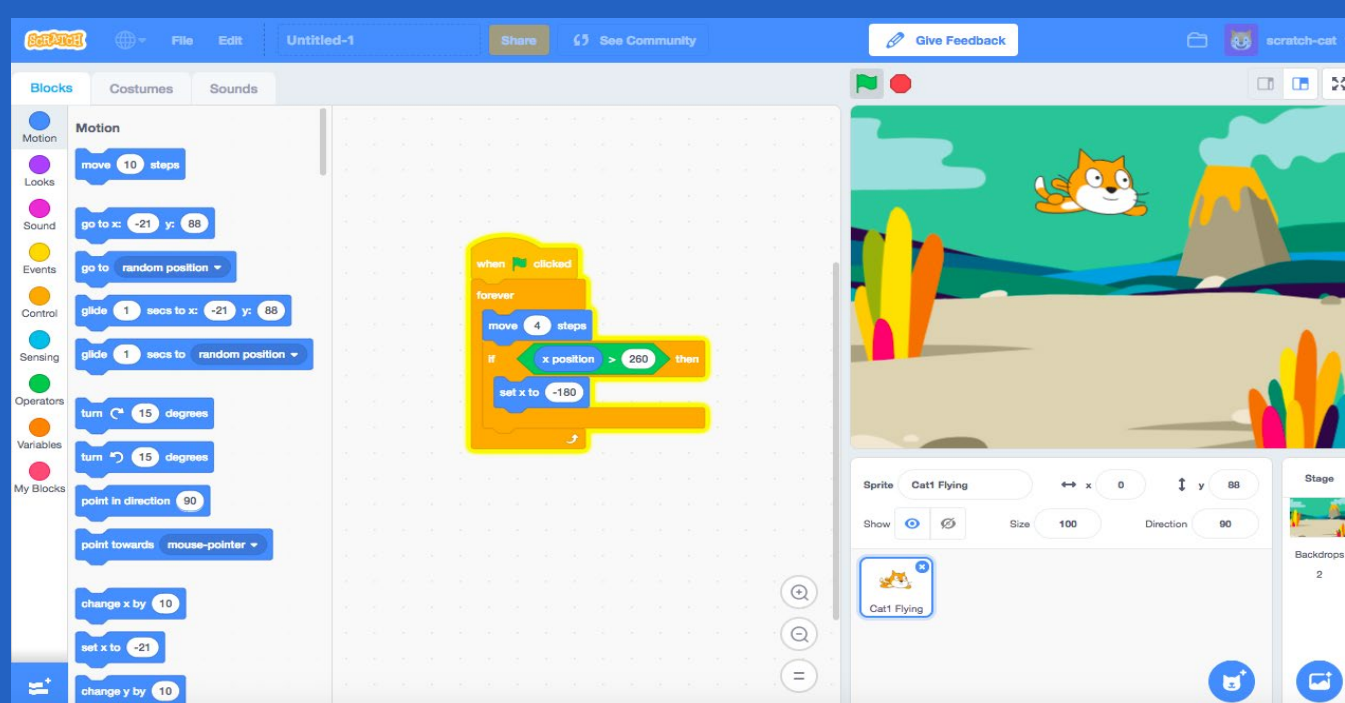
SCRATCH File Edit Untitled-1 Share See Community Give Feedback scratch-cat

Blocks Costumes Sounds

Motion
Looks
Sound
Events
Control
Sensing
Operators
Variables
My Blocks

Motion

move 10 steps
go to x: -21 y: 88
go to random position
glide 1 secs to x: -21 y: 88
glide 1 secs to random position
turn 15 degrees
turn 15 degrees
point in direction 90
point towards mouse-pointer
change x by 10
set x to -21
change y by 10

when clicked
forever
move 4 steps
if x position > 260 then
set x to -180

Sprite Cat1 Flying x 0 y 88
Show Size 100 Direction 90

Cat1 Flying

Stage
Backdrops
2